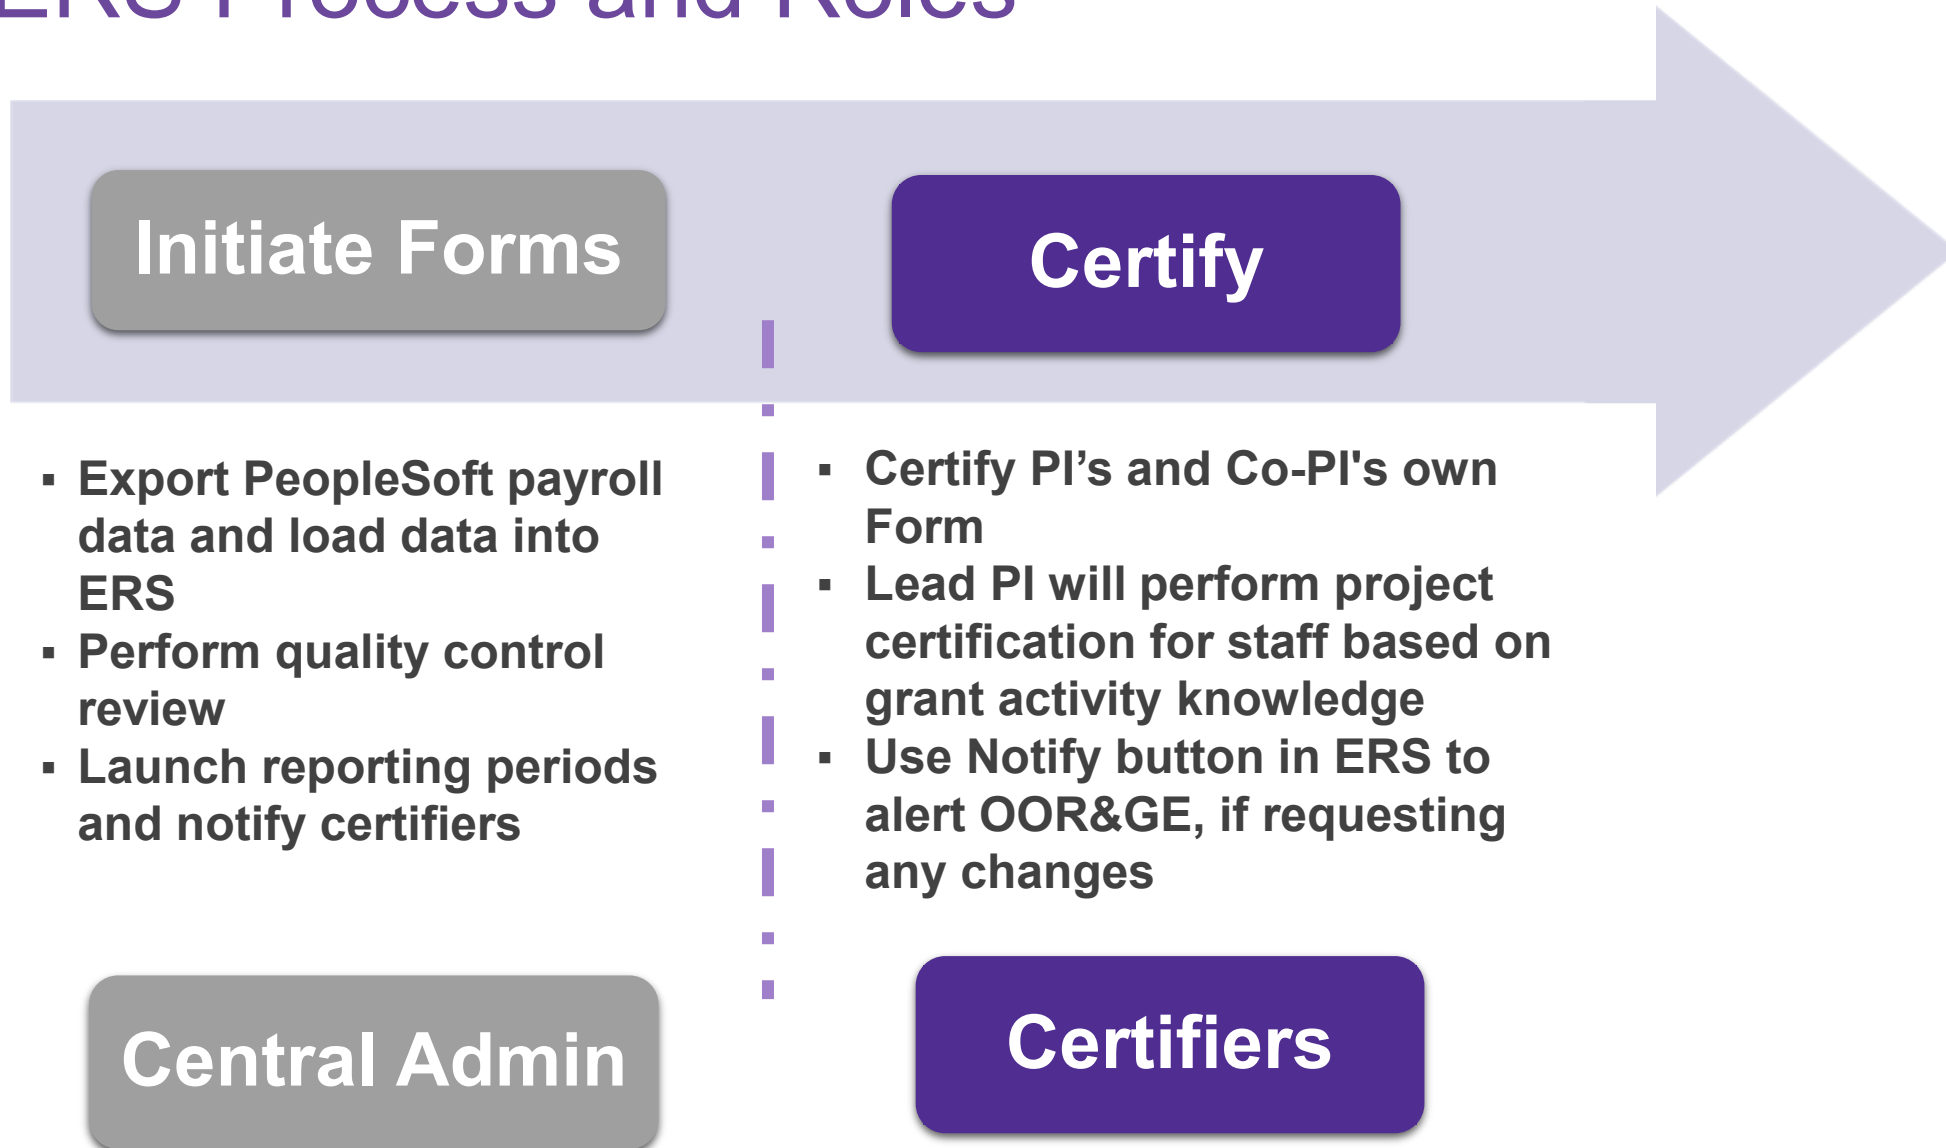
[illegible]

Initiate Forms

Certify

- Export PeopleSoft payroll data and load data into ERS
- Perform quality control review
- Launch reporting periods and notify certifiers

- Certify PI’s and Co-PI's own Form
- Lead PI will perform project certification for staff based on grant activity knowledge
- Use Notify button in ERS to alert OOR&GE, if requesting any changes

Central Admin

Certifiers